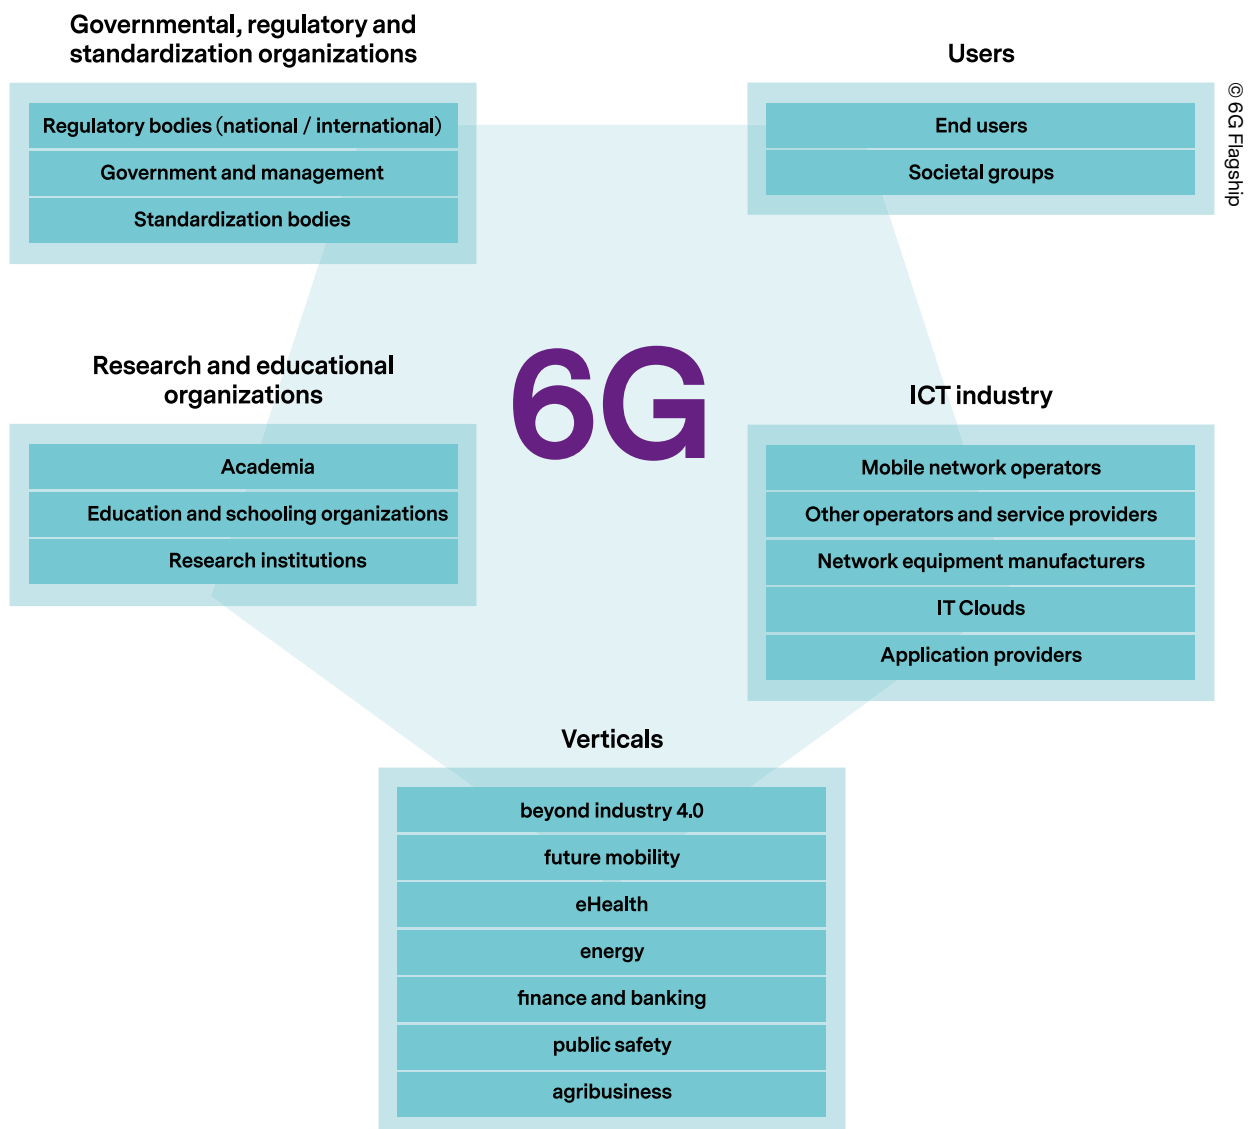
Governmental, regulatory and standardization organizations

Regulatory bodies (national / international)

Government and management

Standardization bodies

Users

End users

Societal groups

© 6G Flagship

Research and educational organizations

Academia

Education and schooling organizations

Research institutions

6G

ICT industry

Mobile network operators

Other operators and service providers

Network equipment manufacturers

IT Clouds

Application providers

Verticals

beyond industry 4.0

future mobility

eHealth

energy

finance and banking

public safety

agribusiness